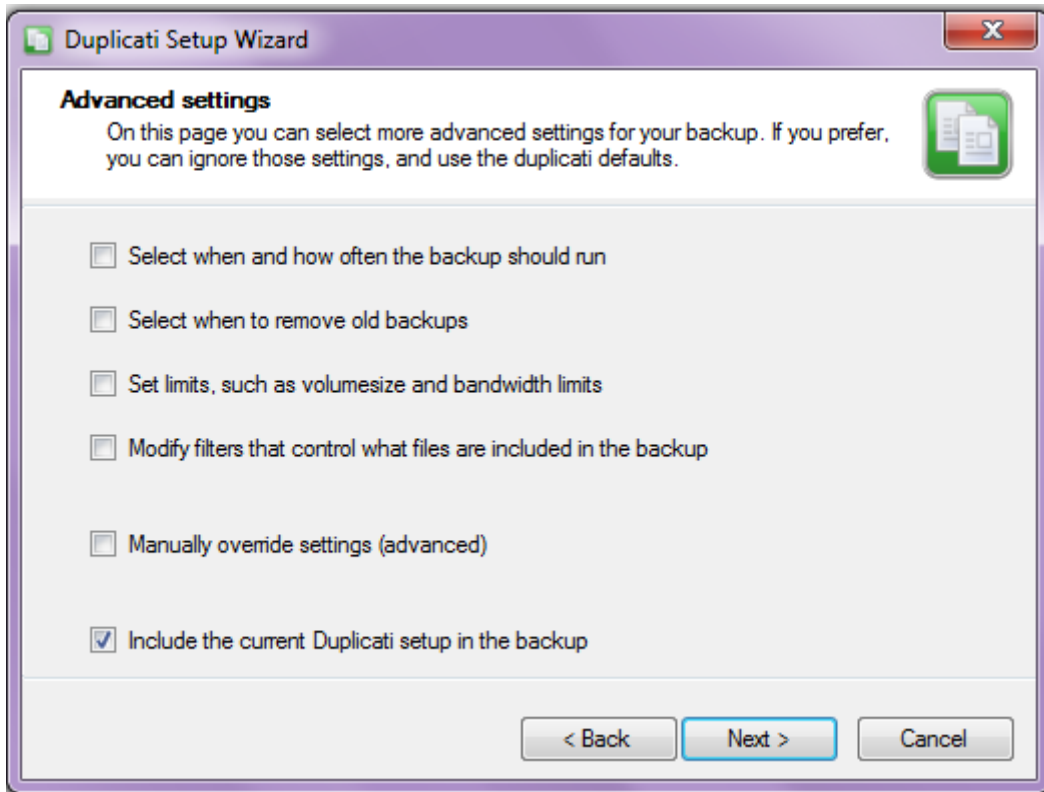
Duplicati Setup Wizard

Advanced settings

On this page you can select more advanced settings for your backup. If you prefer, you can ignore those settings, and use the duplicati defaults.

Select when and how often the backup should run

Select when to remove old backups

Set limits, such as volumesize and bandwidth limits

Modify filters that control what files are included in the backup

Manually override settings (advanced)

Include the current Duplicati setup in the backup

< Back

Next >

Cancel